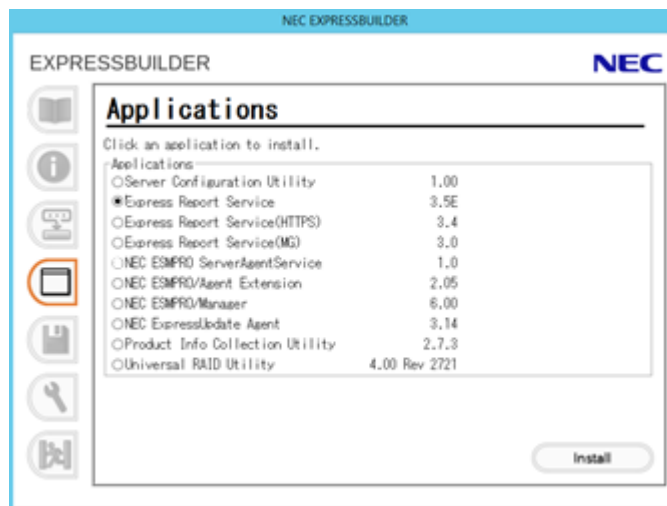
NEC EXPRESSBUILDER

EXPRESSBUILDER

NEC

Applications

Click an application to install.

Applications

| | |
|---|---|
| ○Server Configuration Utility | 1.00 |
| ◉Express Report Service | 3.5E |
| ○Express Report Service(HTTPS) | 3.4 |
| ○Express Report Service(MG) | 3.0 |
| ○NEC ESMPRO ServerAgentService | 1.0 |
| ○NEC ESMPRO/Agent Extension | 2.05 |
| ○NEC ESMPRO/Manager | 6.00 |
| ○NEC ExpressUpdate Agent | 3.14 |
| ○Product Info Collection Utility | 2.7.3 |
| ○Universal RAID Utility | 4.00 Rev 2721 |

Install